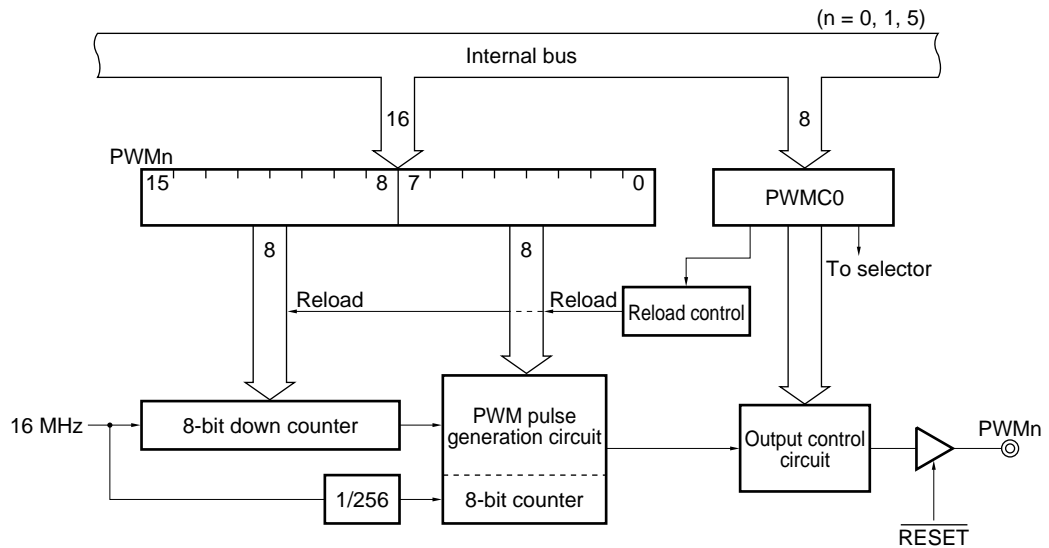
(n = 0, 1, 5)

Internal bus

16

8

PWMn

15

8

7

0

PWMC0

8

8

To selector

Reload

Reload

Reload control

16 MHz

8-bit down counter

PWM pulse generation circuit

8-bit counter

1/256

Output control circuit

PWMn

$\overline{RESET}$